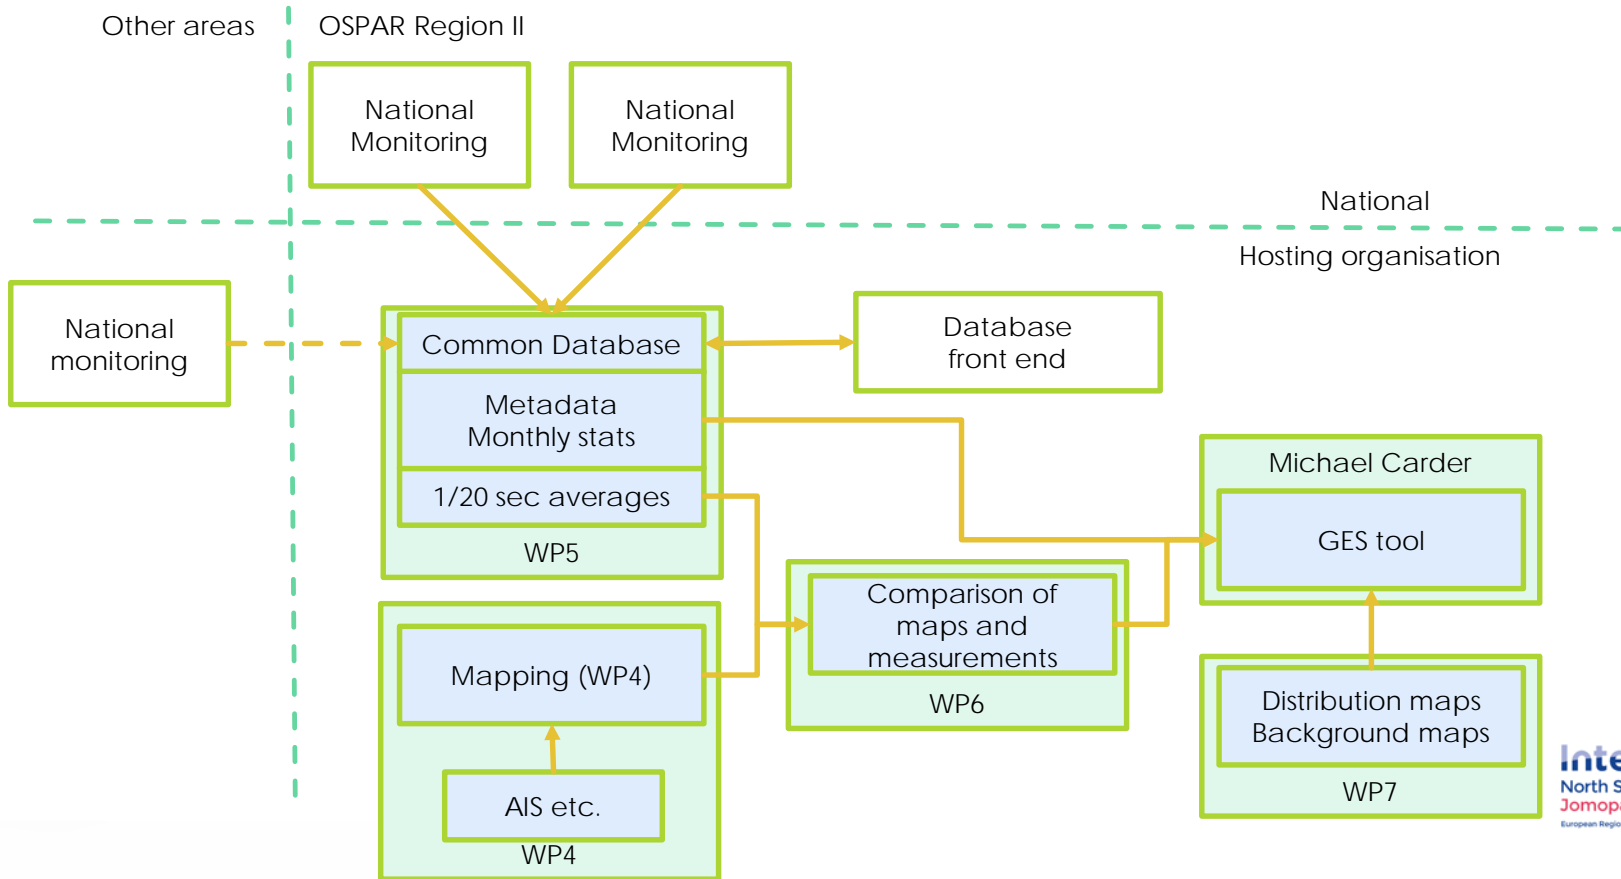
Other areas

OSPAR Region II

National Monitoring

National Monitoring

National

Hosting organisation

National monitoring

Common Database

Metadata
Monthly stats

1/20 sec averages

WP5

Database front end

Michael Carder

GES tool

Comparison of maps and measurements

WP6

Mapping (WP4)

AIS etc.

WP4

Distribution maps
Background maps

WP7

Inte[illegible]
North S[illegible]
Jomop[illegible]
European Regio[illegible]